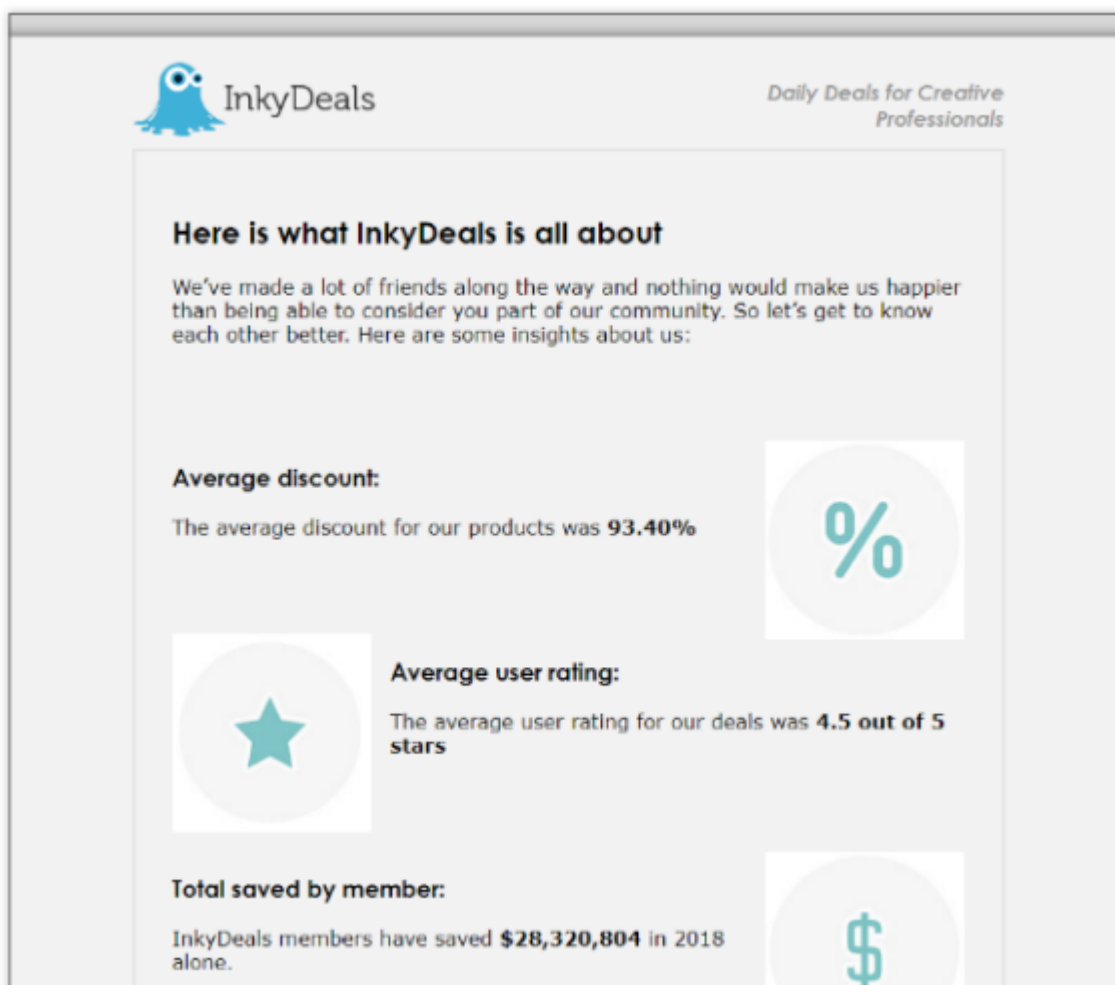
InkyDeals

Daily Deals for Creative Professionals

Here is what InkyDeals is all about

We've made a lot of friends along the way and nothing would make us happier than being able to consider you part of our community. So let's get to know each other better. Here are some insights about us:

Average discount:

The average discount for our products was **93.40%**

%

Average user rating:

The average user rating for our deals was **4.5 out of 5 stars**

Total saved by member:

InkyDeals members have saved **$28,320,804** in 2018 alone.

$